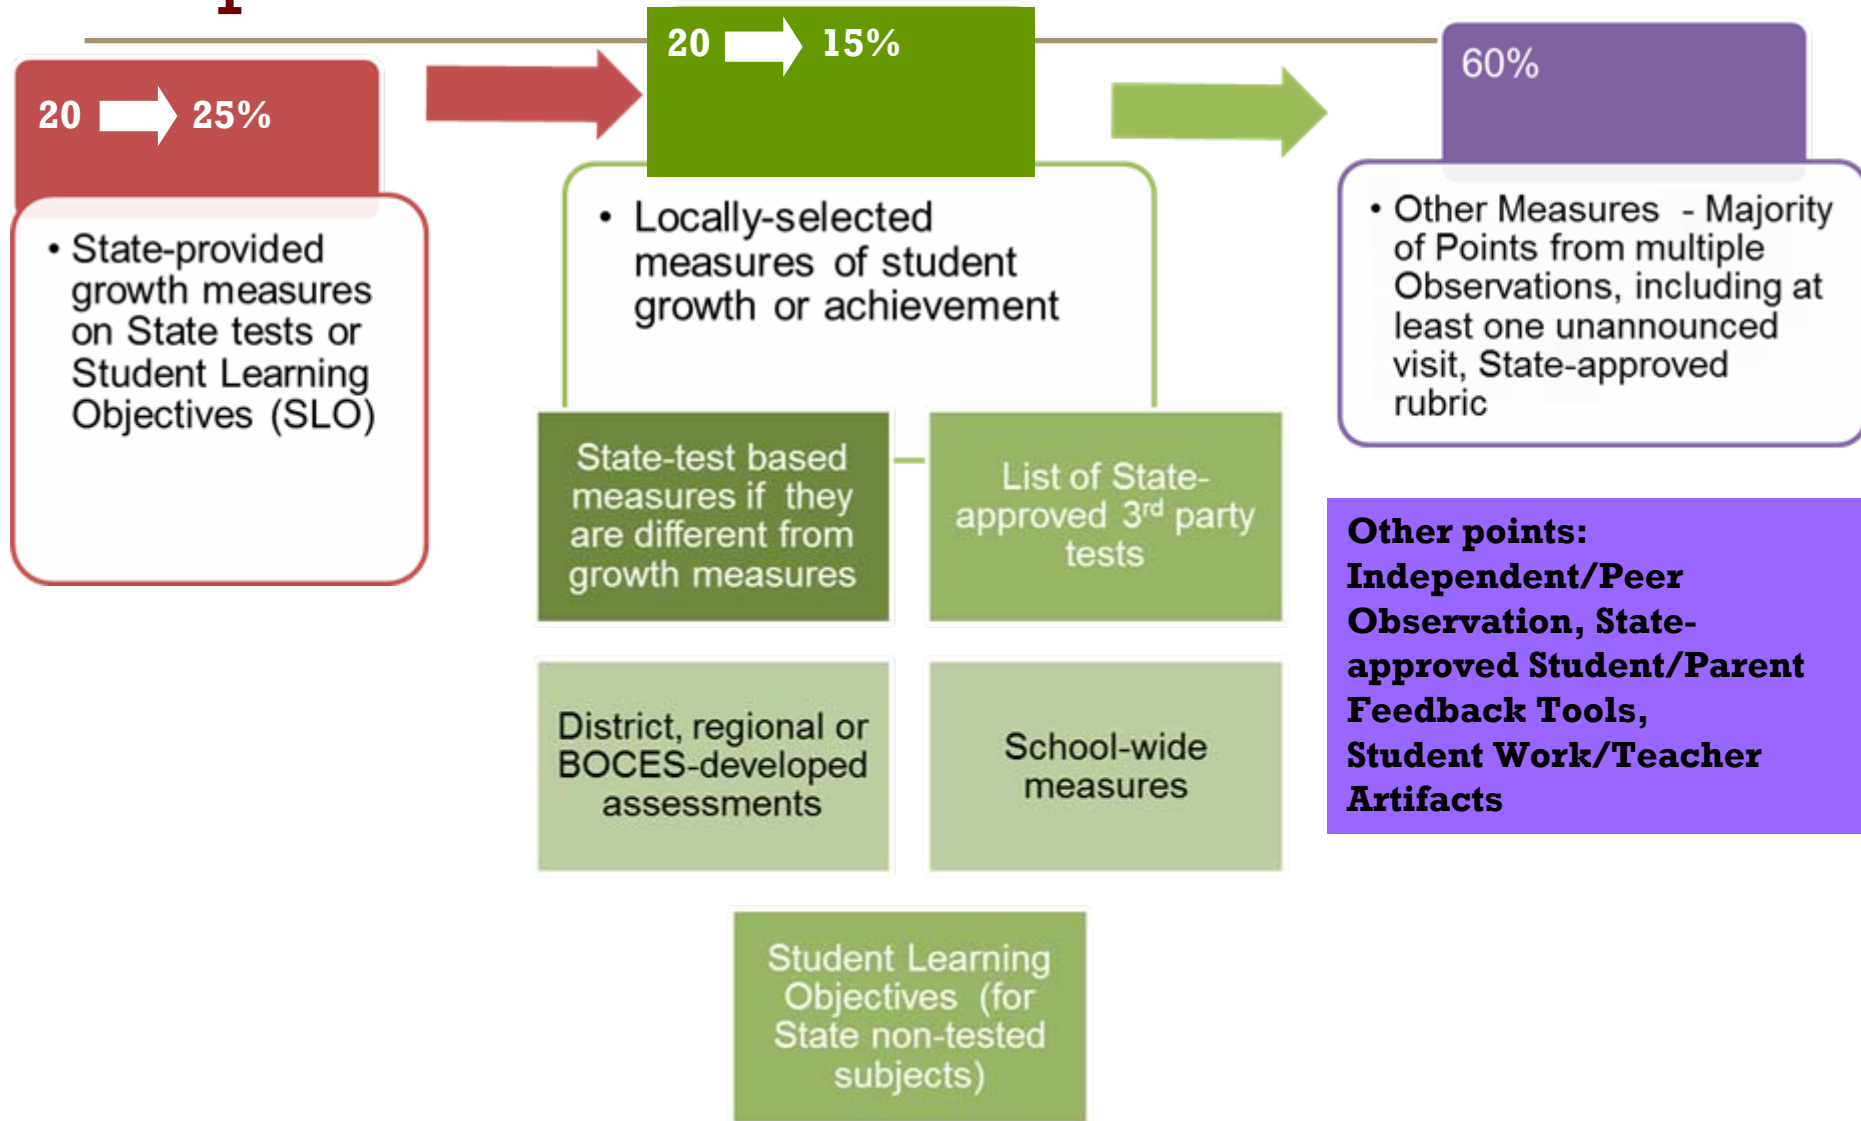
20 25%

• State-provided growth measures on State tests or Student Learning Objectives (SLO)

20 15%

• Locally-selected measures of student growth or achievement

State-test based measures if they are different from growth measures

List of State-approved 3$^{rd}$ party tests

District, regional or BOCES-developed assessments

School-wide measures

Student Learning Objectives (for State non-tested subjects)

60%

• Other Measures - Majority of Points from multiple Observations, including at least one unannounced visit, State-approved rubric

Other points: Independent/Peer Observation, State-approved Student/Parent Feedback Tools, Student Work/Teacher Artifacts